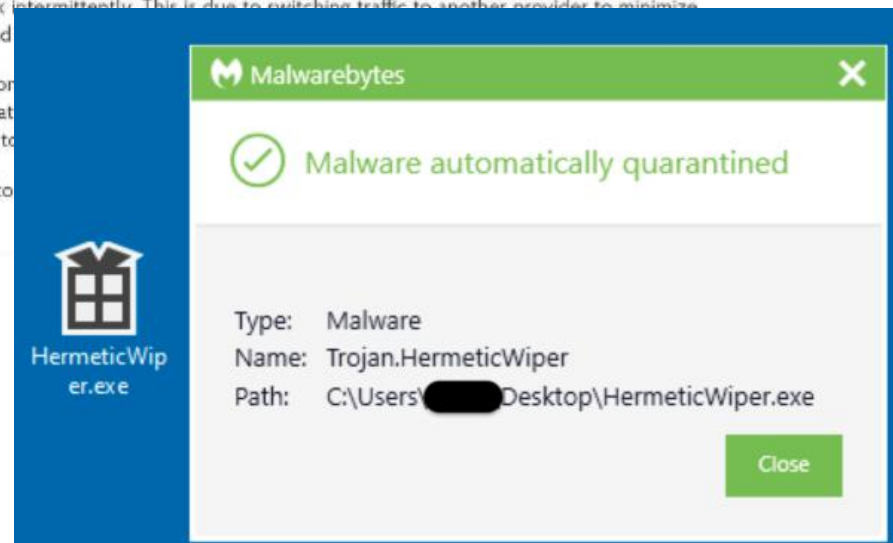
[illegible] intermittently. This is due to switching traffic to another provider to minimize
d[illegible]
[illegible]

HermeticWiper.exe

Malwarebytes

Malware automatically quarantined

Type: Malware
Name: Trojan.HermeticWiper
Path: C:\Users\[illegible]Desktop\HermeticWiper.exe

Close